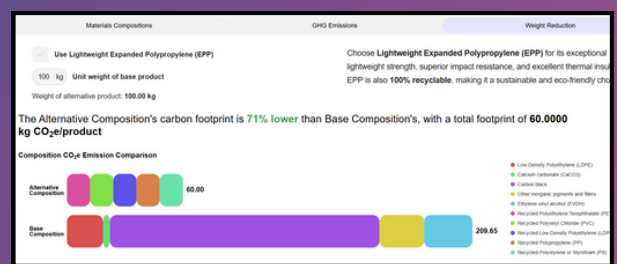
Materials Compositions | GHG Emissions | Weight Reduction

Use Lightweight Expanded Polypropylene (EPP)

100 kg Unit weight of base product

Weight of alternative product: 100.00 kg

Choose **Lightweight Expanded Polypropylene (EPP)** for its exceptional lightweight strength, superior impact resistance, and excellent thermal insu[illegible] EPP is also **100% recyclable**, making it a sustainable and eco-friendly cho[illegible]

The Alternative Composition's carbon footprint is 71% lower than Base Composition's, with a total footprint of **60.0000 kg $CO_2$e/product**

Composition $CO_2$e Emission Comparison

Alternative Composition

60.00

Base Composition

209.65

Low-Density Polyethylene (LDPE)
Calcium carbonate ($CaCO_3$)
Carbon black
Other inorganic pigments and fillers
Ethylene vinyl alcohol (EVOH)
Recycled Polyethylene Terephthalate (PE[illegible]
Recycled Polyvinyl Chloride (PVC)
Recycled Low-Density Polyethylene (LDP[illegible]
Recycled Polypropylene (PP)
Recycled Polystyrene or Styrofoam (PS)